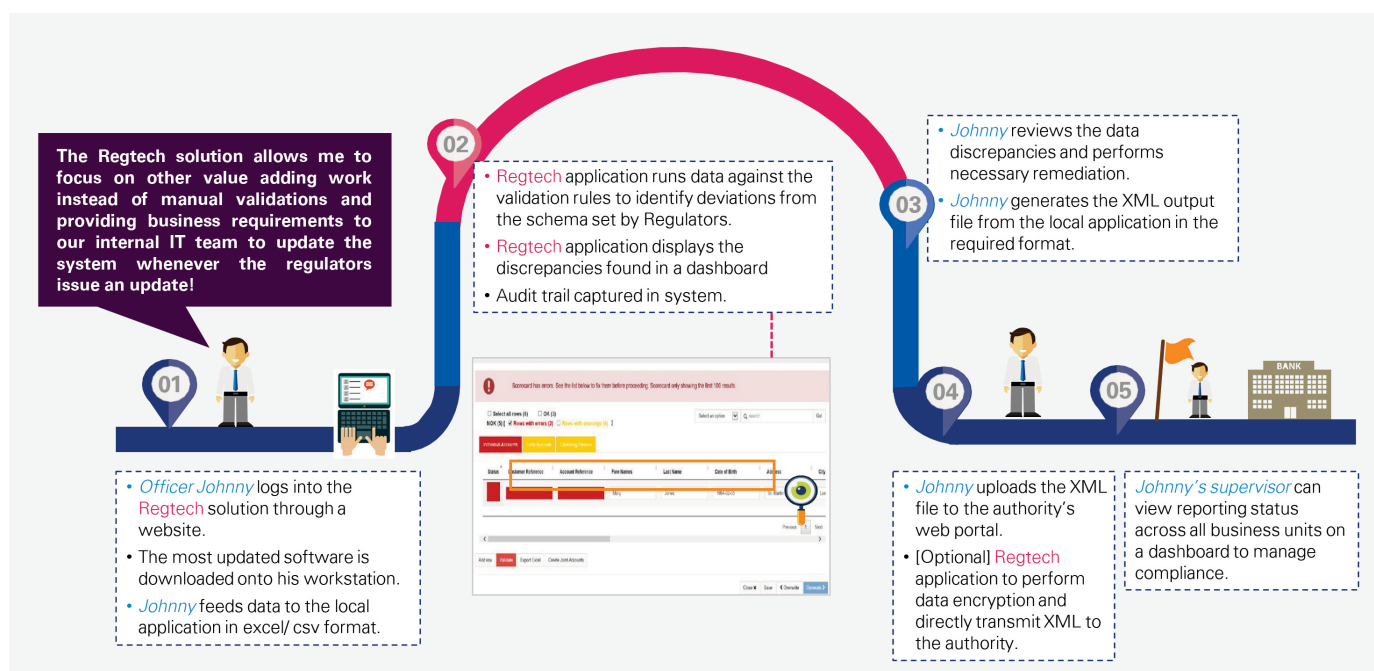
The Regtech solution allows me to focus on other value adding work instead of manual validations and providing business requirements to our internal IT team to update the system whenever the regulators issue an update!

01

• Officer Johnny logs into the Regtech solution through a website.
• The most updated software is downloaded onto his workstation.
• Johnny feeds data to the local application in excel/ csv format.

02

• Regtech application runs data against the validation rules to identify deviations from the schema set by Regulators.
• Regtech application displays the discrepancies found in a dashboard
• Audit trail captured in system.

Scorecard has errors. See the list below to fix them before proceeding. Scorecard only showing the first 100 results.

Select all rows (6) OK (3)
NOK (5) Rows with errors (2) Rows with warnings (4)

Select an option Search Go

Individual Accounts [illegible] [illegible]

| Status | Customer Reference | Account Reference | Fore Names | Last Name | Date of Birth | Address | City |
|---|---|---|---|---|---|---|---|
| | | | Marg | Jones | 1984-02-03 | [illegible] | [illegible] |

Previous 1 Next

Add row Validate Export Excel Create Joint Accounts

Close Save Generate Generate

03

• Johnny reviews the data discrepancies and performs necessary remediation.
• Johnny generates the XML output file from the local application in the required format.

04

• Johnny uploads the XML file to the authority's web portal.
• [Optional] Regtech application to perform data encryption and directly transmit XML to the authority.

05

BANK

Johnny's supervisor can view reporting status across all business units on a dashboard to manage compliance.